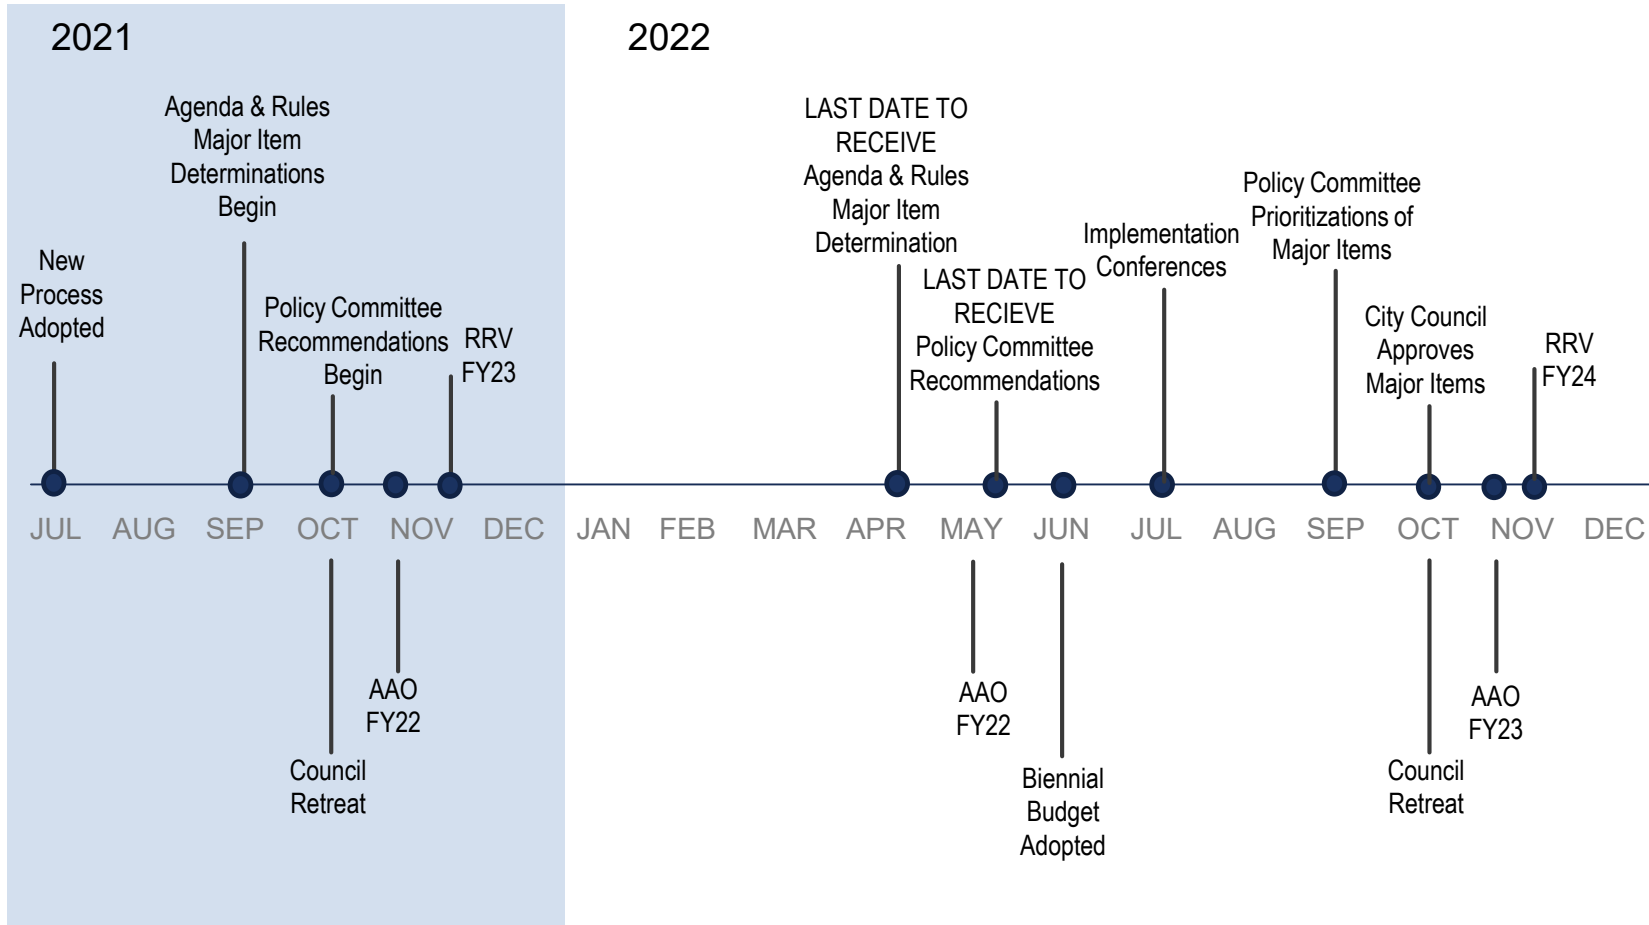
2021

2022

Agenda & Rules Major Item Determinations Begin

New Process Adopted

Policy Committee Recommendations Begin

RRV FY23

LAST DATE TO RECEIVE Agenda & Rules Major Item Determination

LAST DATE TO RECIEVE Policy Committee Recommendations

Implementation Conferences

Policy Committee Prioritizations of Major Items

City Council Approves Major Items

RRV FY24

JUL AUG SEP OCT NOV DEC JAN FEB MAR APR MAY JUN JUL AUG SEP OCT NOV DEC

Council Retreat

AAO FY22

AAO FY22

Biennial Budget Adopted

Council Retreat

AAO FY23